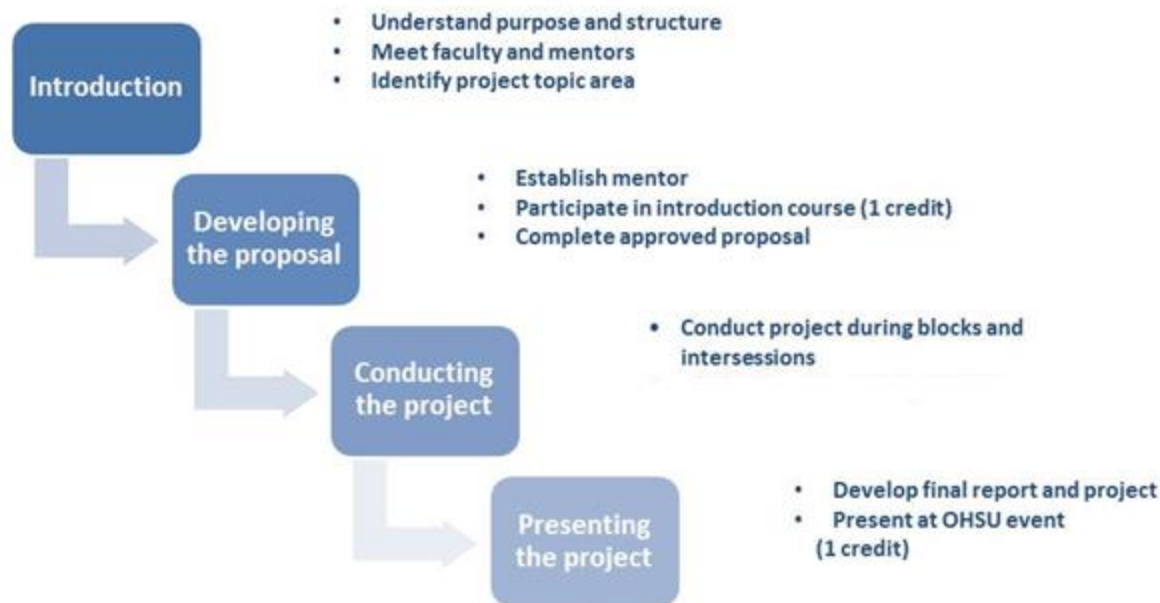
Introduction

• Understand purpose and structure
• Meet faculty and mentors
• Identify project topic area

Developing the proposal

• Establish mentor
• Participate in introduction course (1 credit)
• Complete approved proposal

Conducting the project

• Conduct project during blocks and intersessions

Presenting the project

• Develop final report and project
• Present at OHSU event (1 credit)